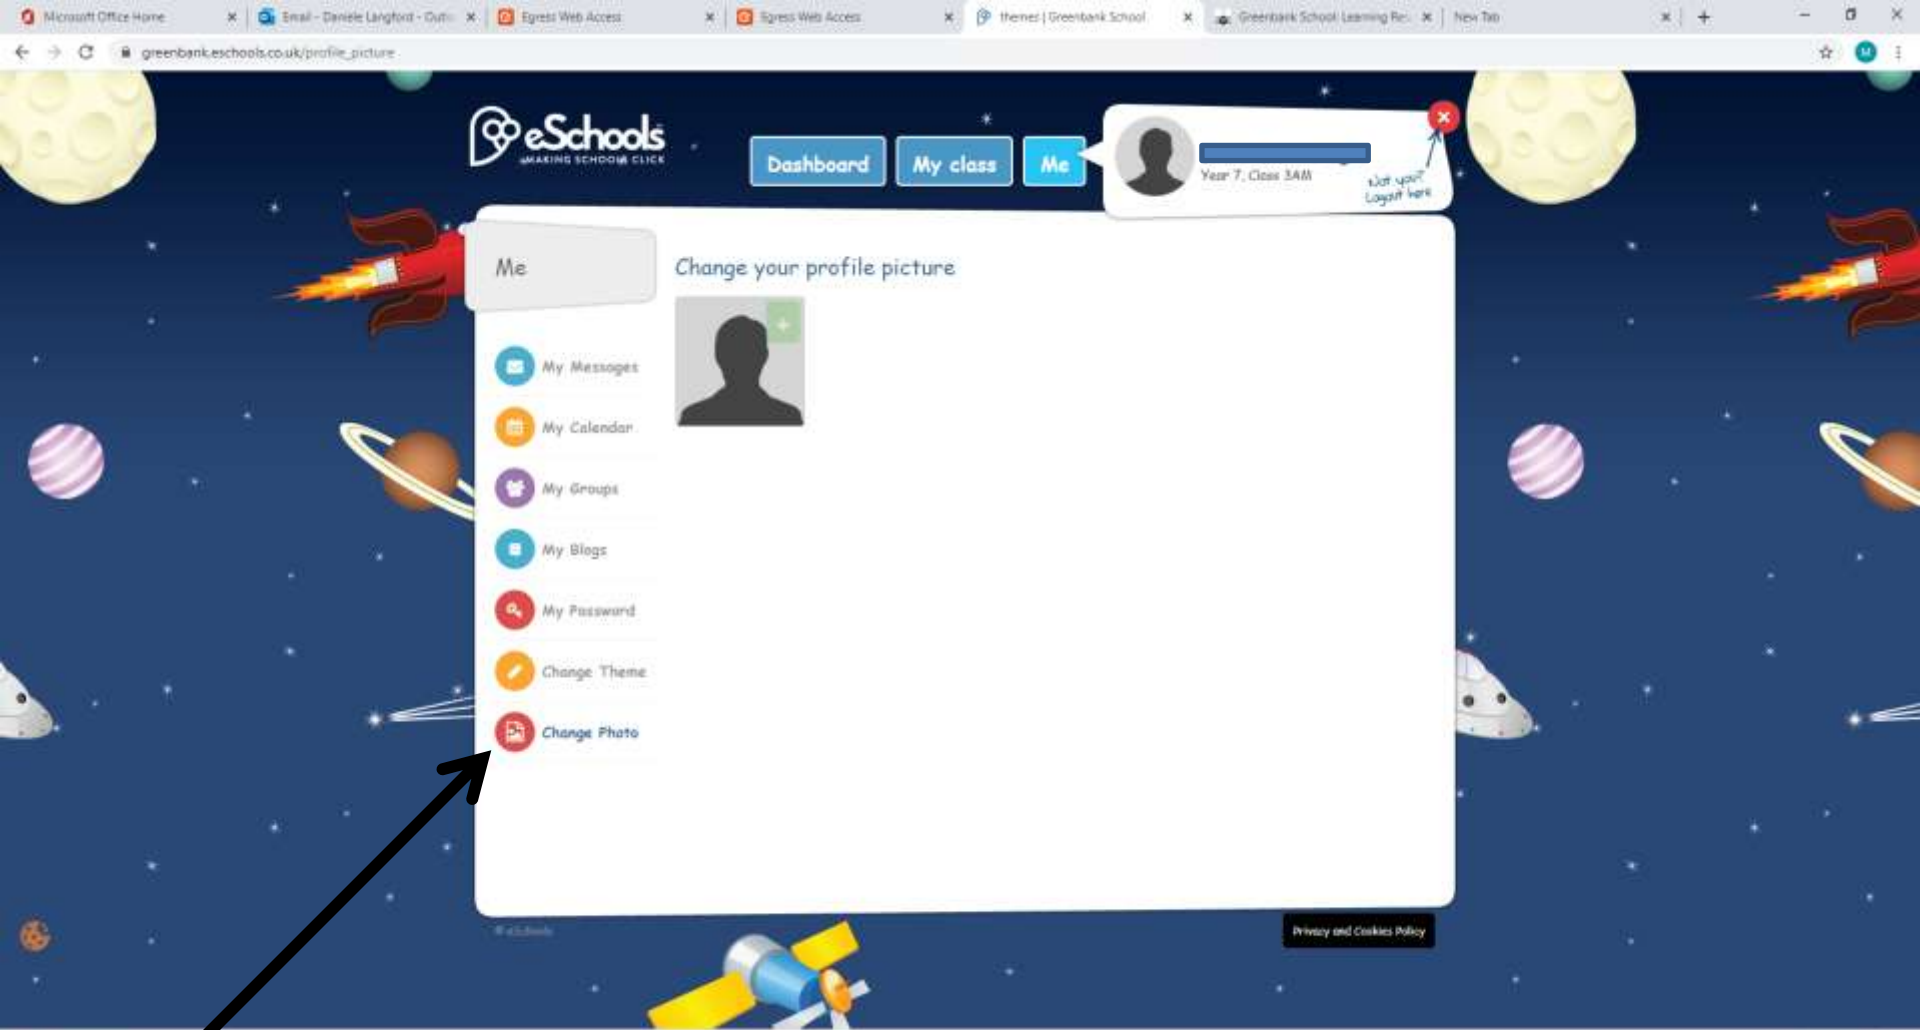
Microsoft Office Home
Email - Daniele Langford - Outl...
Egress Web Access
Egress Web Access
themes | Greenbank School
Greenbank School: Learning Re...
New Tab

greenbank.eschools.co.uk/profile_picture

eSchools
MAKING SCHOOLS CLICK

Dashboard
My class
Me

Year 7, Class 7AM
Not you? Logout here

Me

Change your profile picture

My Messages
My Calendar
My Groups
My Blogs
My Password
Change Theme
Change Photo

© eSchools

Privacy and Cookies Policy